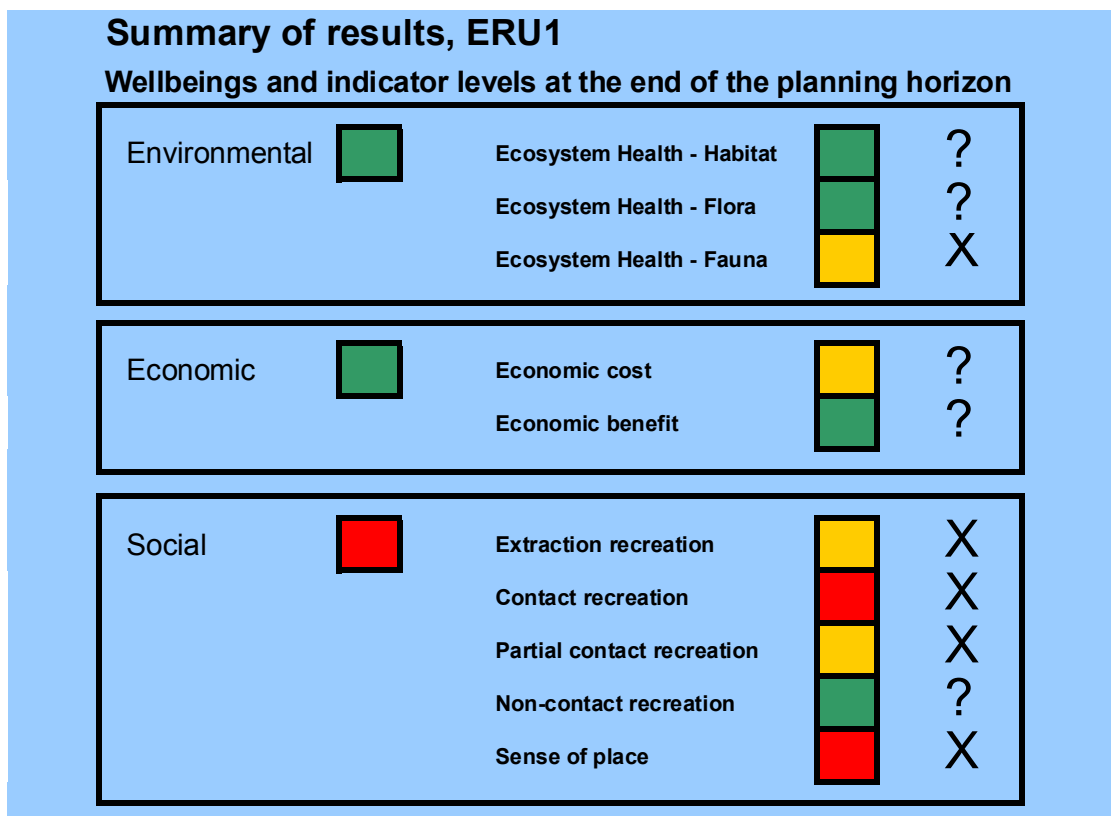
Summary of results, ERU1

Wellbeings and indicator levels at the end of the planning horizon

Environmental

Ecosystem Health - Habitat ?

Ecosystem Health - Flora ?

Ecosystem Health - Fauna X

Economic

Economic cost ?

Economic benefit ?

Social

Extraction recreation X

Contact recreation X

Partial contact recreation X

Non-contact recreation ?

Sense of place X